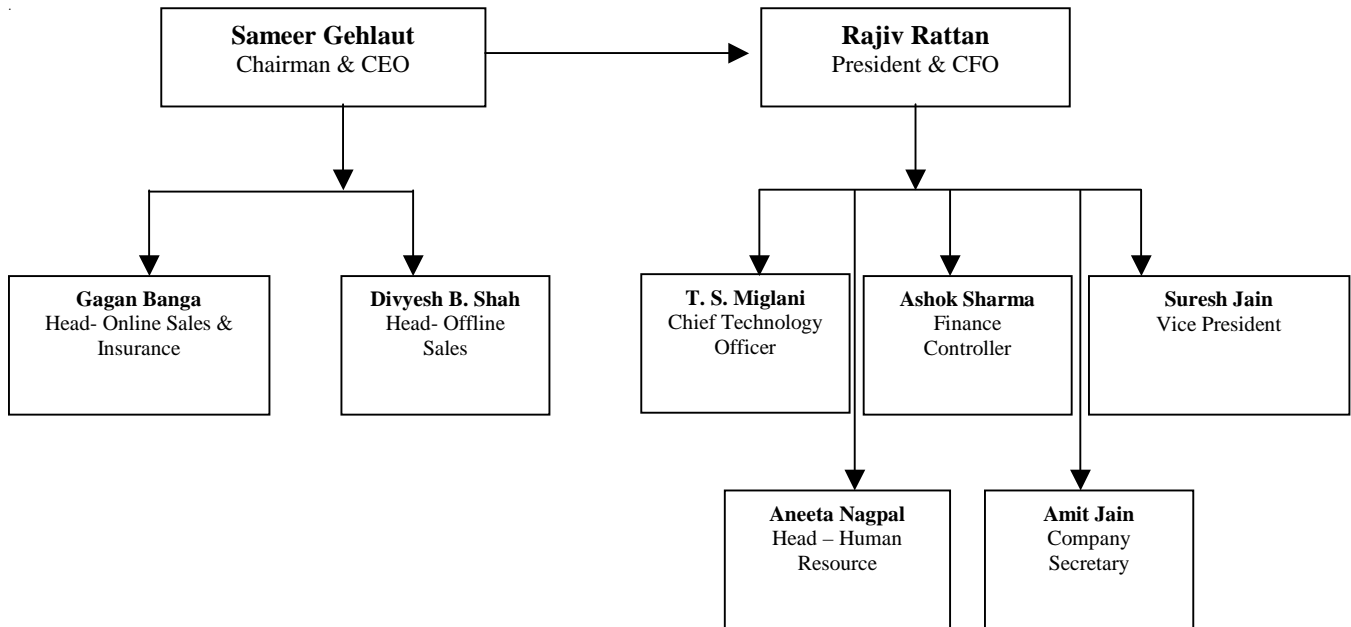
**Sameer Gehlaut**
Chairman & CEO

**Rajiv Rattan**
President & CFO

**Gagan Banga**
Head- Online Sales & Insurance

**Divyesh B. Shah**
Head- Offline Sales

**T. S. Miglani**
Chief Technology Officer

**Ashok Sharma**
Finance Controller

**Suresh Jain**
Vice President

**Aneeta Nagpal**
Head – Human Resource

**Amit Jain**
Company Secretary